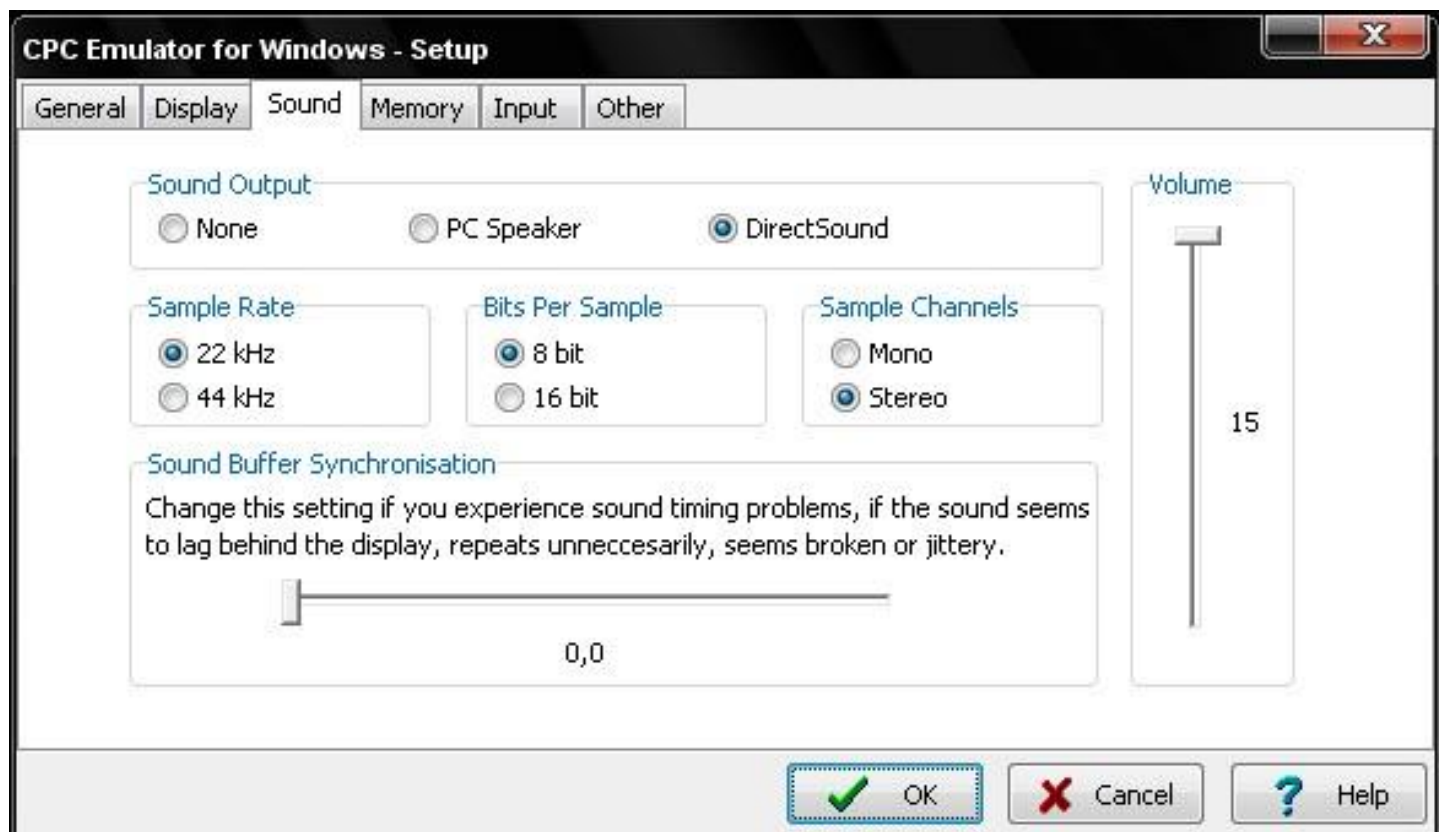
CPC Emulator for Windows - Setup

General | Display | Sound | Memory | Input | Other

Sound Output
None
PC Speaker
DirectSound

Volume

Sample Rate
22 kHz
44 kHz

Bits Per Sample
8 bit
16 bit

Sample Channels
Mono
Stereo

15

Sound Buffer Synchronisation
Change this setting if you experience sound timing problems, if the sound seems to lag behind the display, repeats unneccesarily, seems broken or jittery.

0,0

OK
Cancel
Help